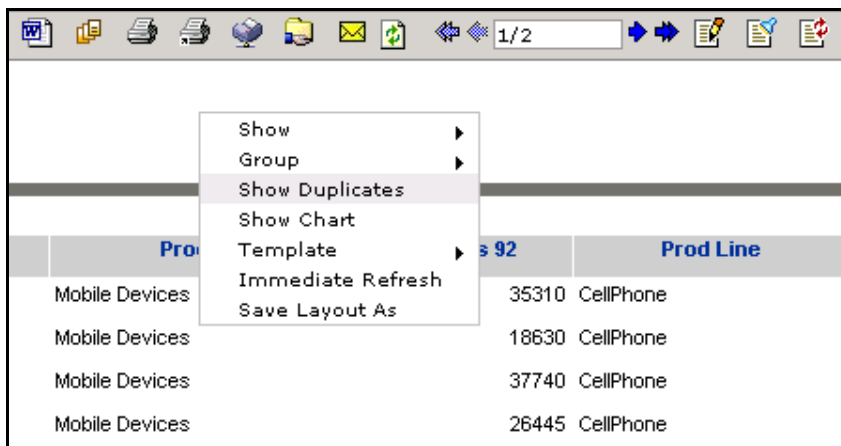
1/2

Show
Group
Show Duplicates
Show Chart
Template
Immediate Refresh
Save Layout As

| Proc | s 92 | Prod Line |
|---|---|---|
| Mobile Devices | 35310 | CellPhone |
| Mobile Devices | 18630 | CellPhone |
| Mobile Devices | 37740 | CellPhone |
| Mobile Devices | 26445 | CellPhone |